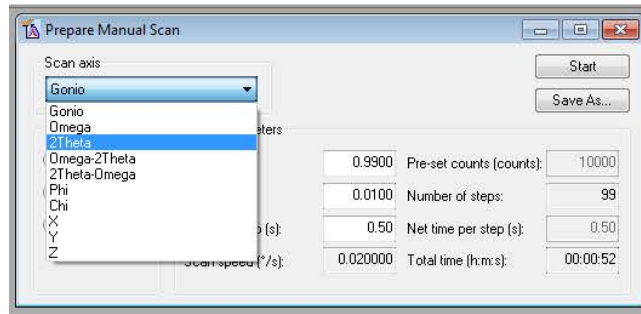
Prepare Manual Scan

Scan axis

Gonio

Gonio
Omega
2Theta
Omega-2Theta
2Theta-Omega
Phi
Chi
X
Y
Z

Start

Save As...

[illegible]eters

0.9900

Pre-set counts (counts):

10000

0.0100

Number of steps:

99

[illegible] (s):

0.50

Net time per step (s):

0.50

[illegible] speed (°/s):

0.020000

Total time (h:m:s):

00:00:52